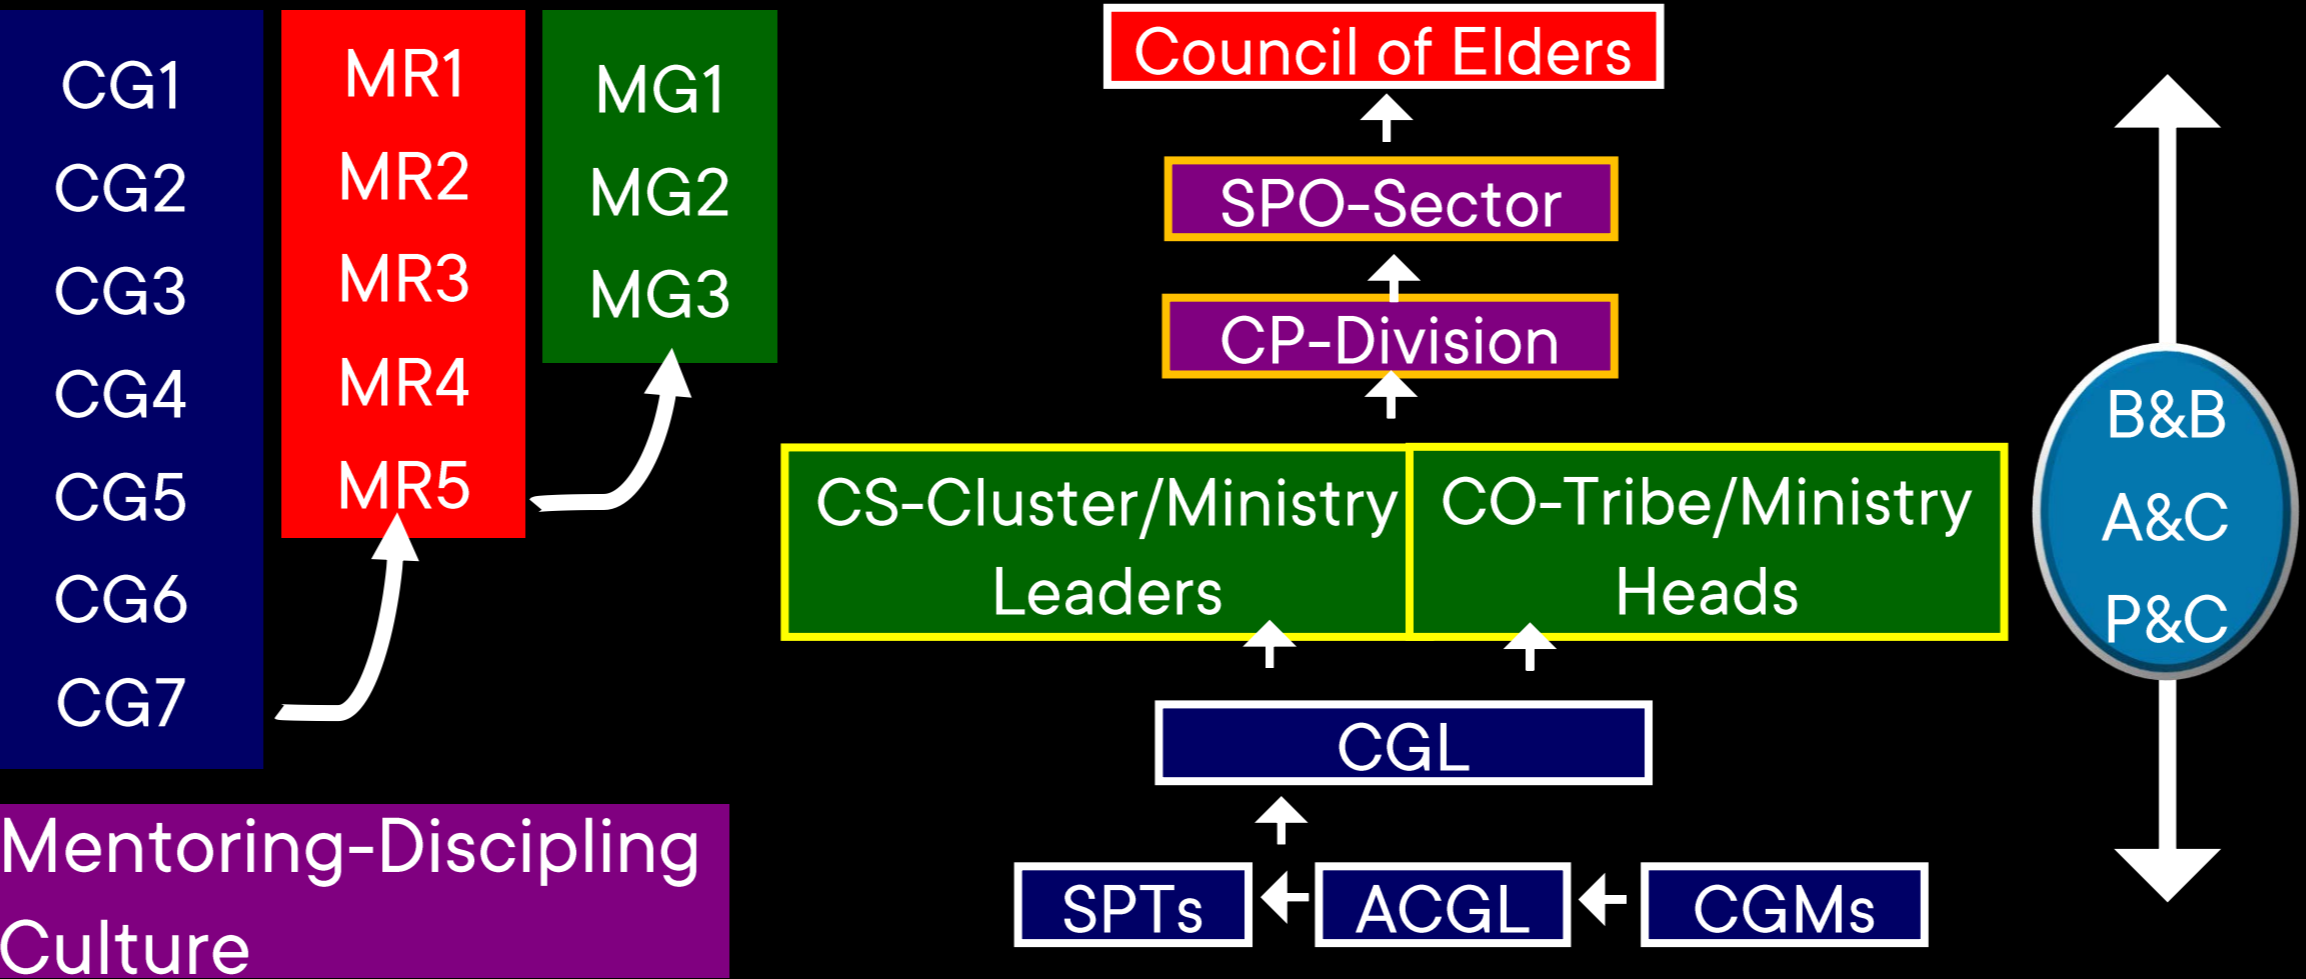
CG1
CG2
CG3
CG4
CG5
CG6
CG7

MR1
MR2
MR3
MR4
MR5

MG1
MG2
MG3

Mentoring-Discipling Culture

Council of Elders

SPO-Sector

CP-Division

CS-Cluster/Ministry Leaders

CO-Tribe/Ministry Heads

CGL

SPTs

ACGL

CGMs

B&B
A&C
P&C